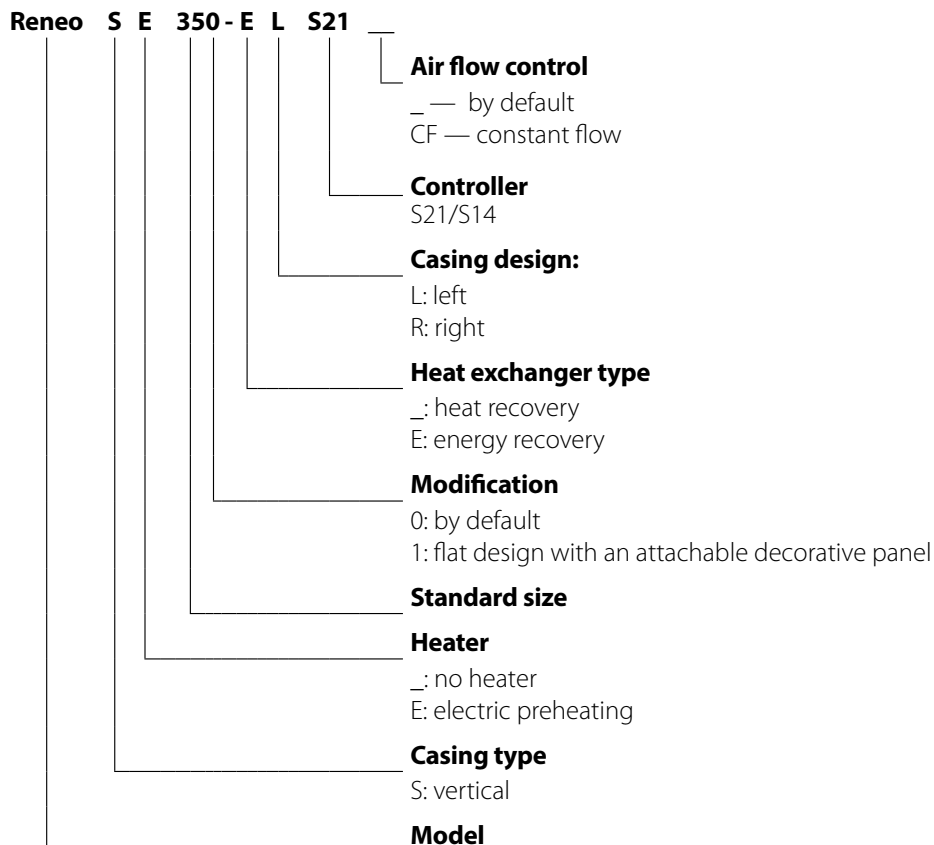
Reneo S E 350 - E L S21 __

Air flow control
_ — by default
CF — constant flow

Controller
S21/S14

Casing design:
L: left
R: right

Heat exchanger type
_: heat recovery
E: energy recovery

Modification
0: by default
1: flat design with an attachable decorative panel

Standard size

Heater
_: no heater
E: electric preheating

Casing type
S: vertical

Model